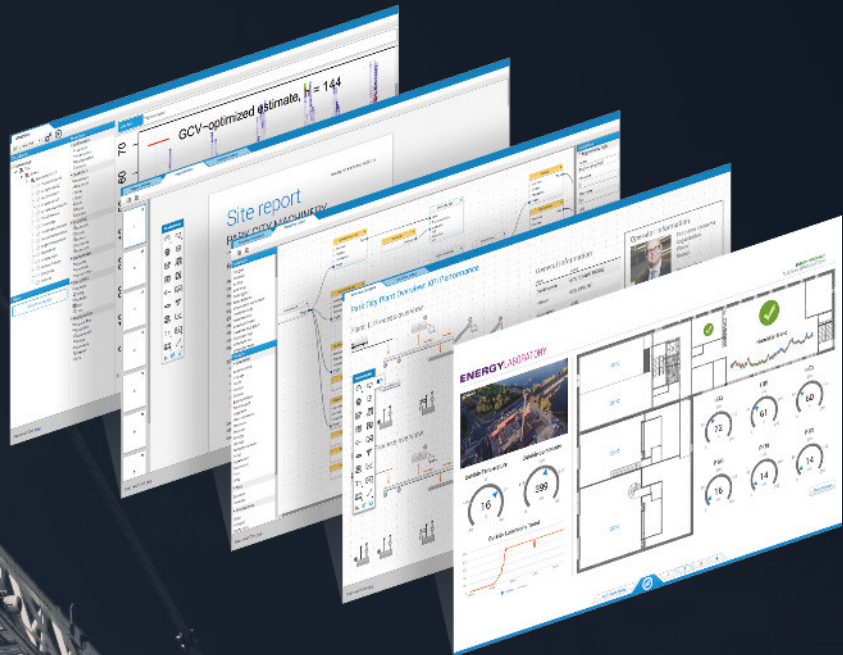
GCV-optimized estimate, $\lambda$ = 144

70

60

Site report

PARK CITY MACHINERY

Park City Plant Overview KPI Performance

General information

Operator information

ENERGY LABORATORY

16

399

73

61

60

16

14

14